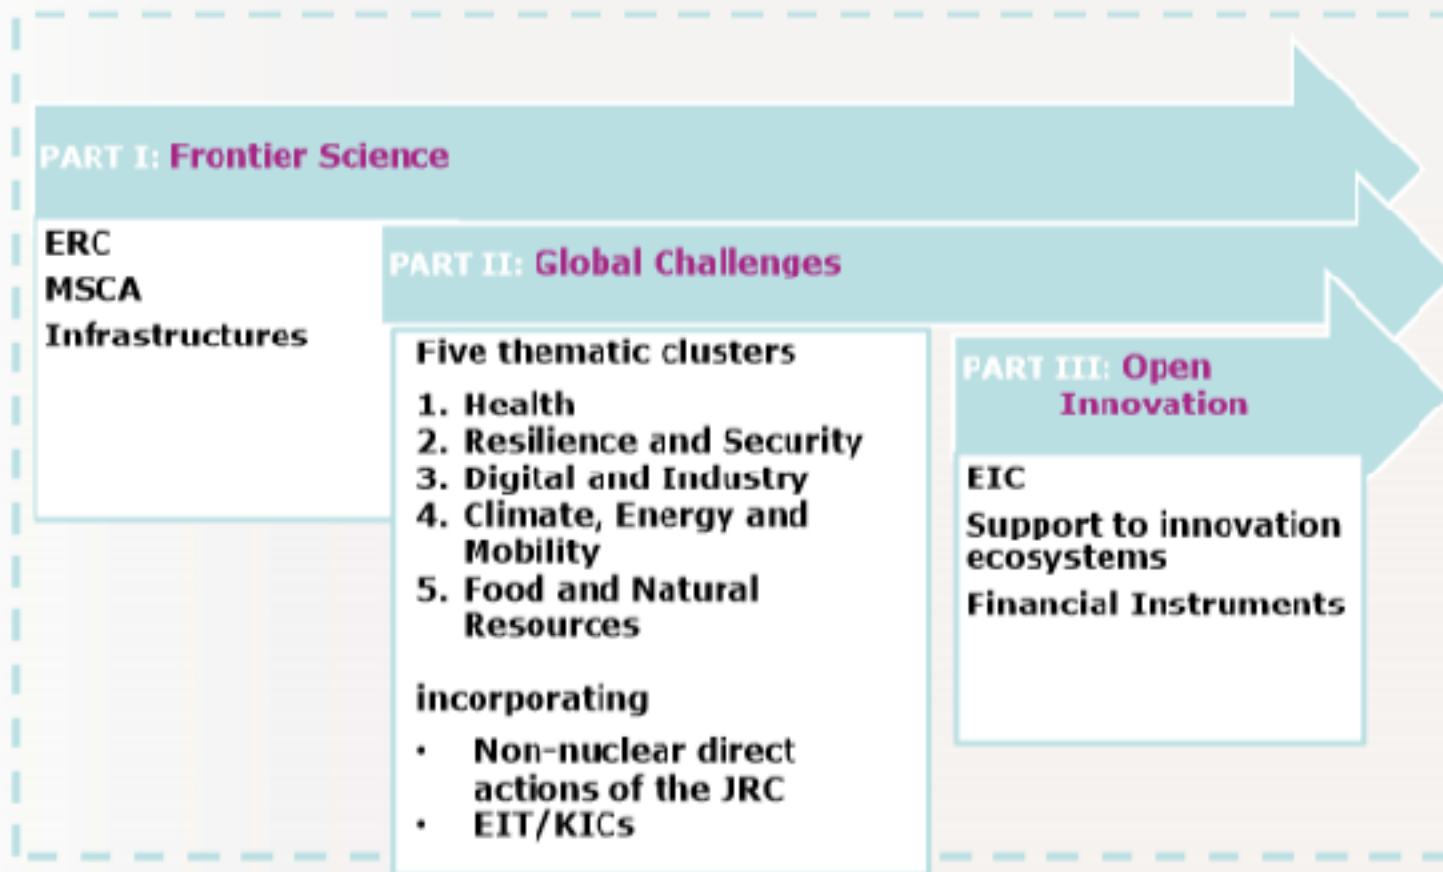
PART I: Frontier Science

ERC
MSCA
Infrastructures

PART II: Global Challenges

Five thematic clusters

1. Health
2. Resilience and Security
3. Digital and Industry
4. Climate, Energy and Mobility
5. Food and Natural Resources

incorporating

- Non-nuclear direct actions of the JRC
- EIT/KICs

PART III: Open Innovation

EIC
Support to innovation ecosystems
Financial Instruments